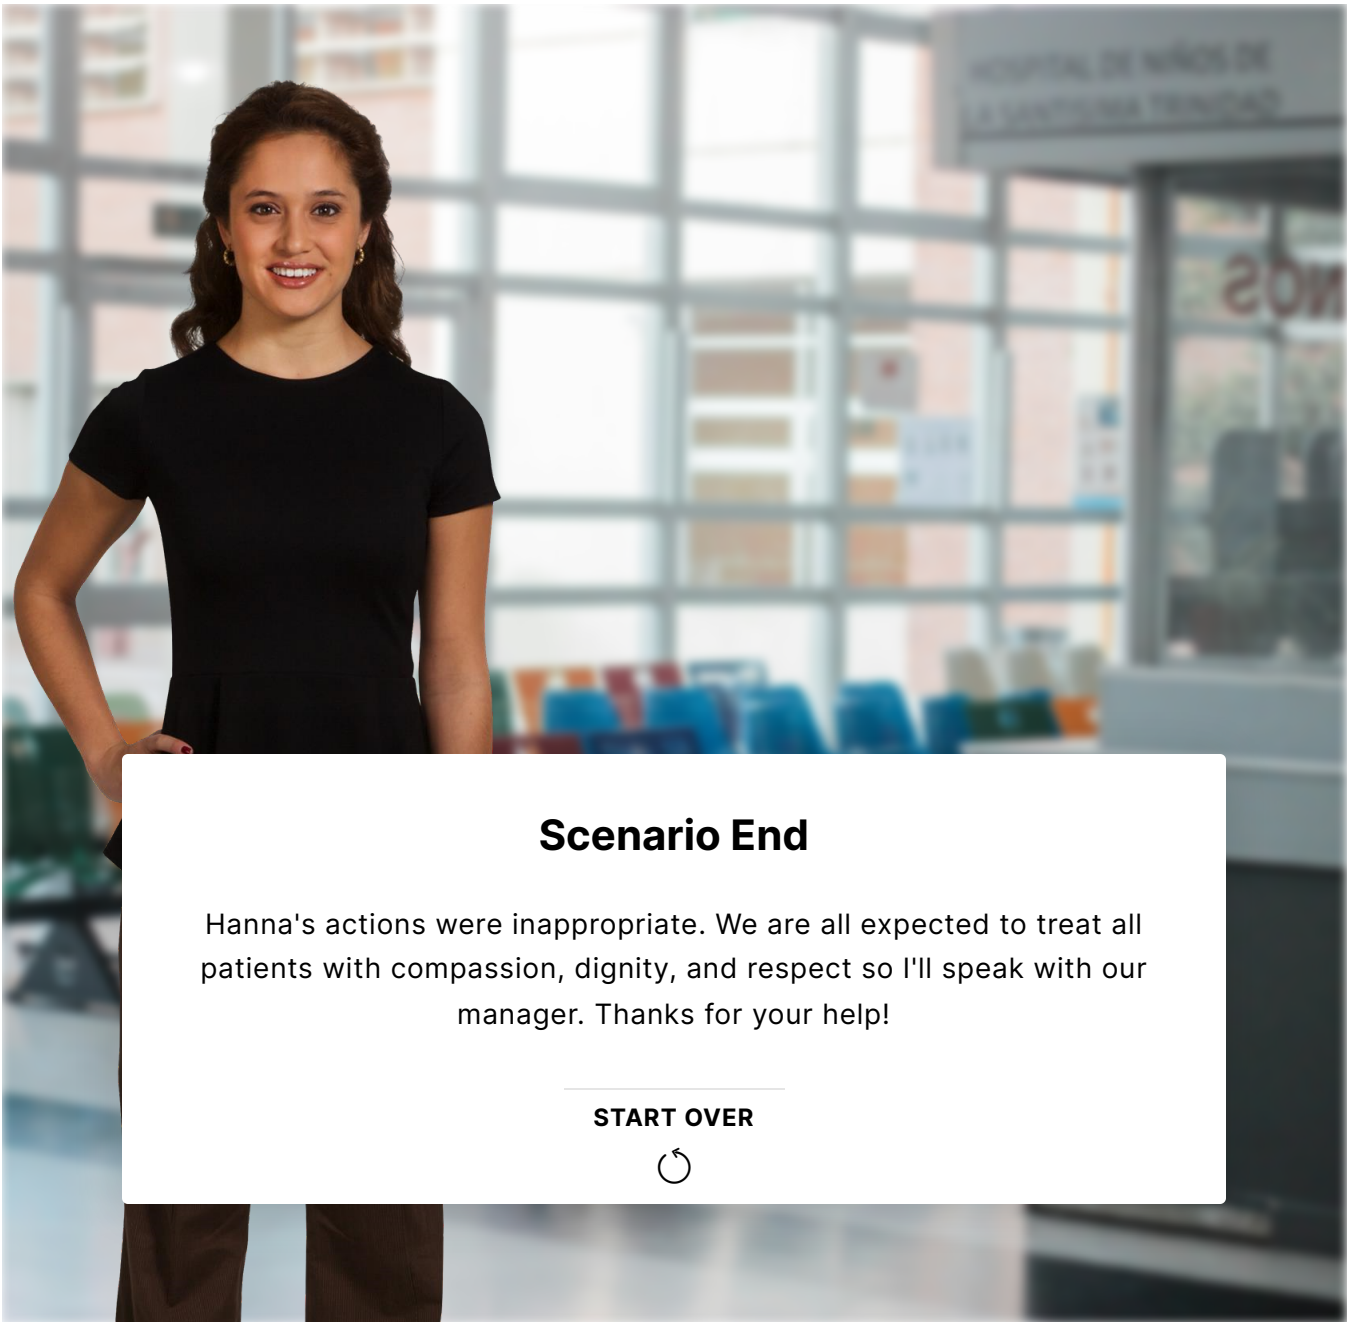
HOSPITAL DE NIÑOS DE LA SANTÍSIMA TRINIDAD

SON

Scenario End

Hanna's actions were inappropriate. We are all expected to treat all patients with compassion, dignity, and respect so I'll speak with our manager. Thanks for your help!

START OVER